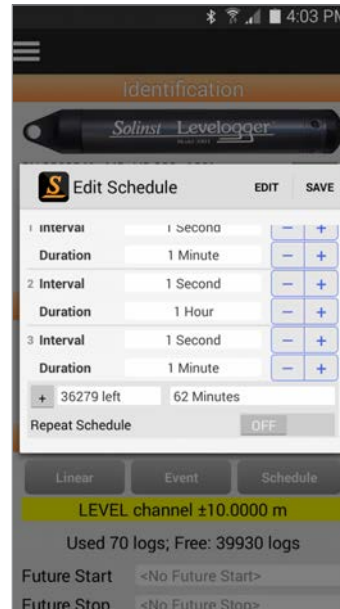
4:03 PM

Identification

Solinst Levelogger

S Edit Schedule EDIT SAVE

1 Interval 1 Second − +
Duration 1 Minute − +
2 Interval 1 Second − +
Duration 1 Hour − +
3 Interval 1 Second − +
Duration 1 Minute − +
+ 36279 left 62 Minutes
Repeat Schedule OFF

Linear Event Schedule

LEVEL channel ±10.0000 m

Used 70 logs; Free: 39930 logs

Future Start <No Future Start>
Future Stop <No Future Stop>